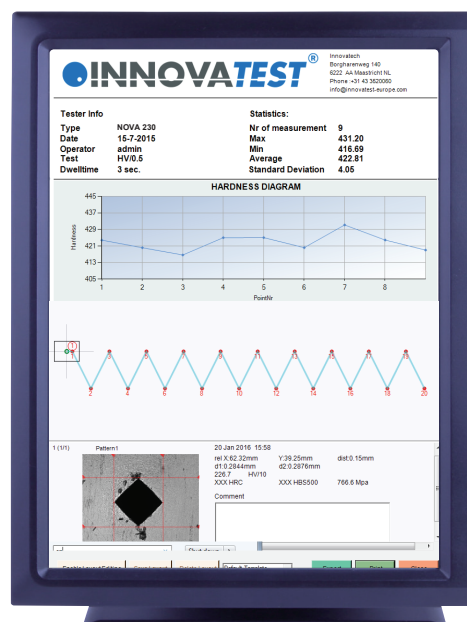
INNOVATEST®

Innovatech
Borgharenweg 140
6222 AA Maastricht NL
Phone +31 43 3520060
info@innovatest-europe.com

Tester Info

| | |
|---|---|
| Type | NOVA 230 |
| Date | 15-7-2015 |
| Operator | admin |
| Test | HV/0.5 |
| Dwelltime | 3 sec. |

Statistics:

| | |
|---|---|
| Nr of measurement | 9 |
| Max | 431.20 |
| Min | 416.69 |
| Average | 422.81 |
| Standard Deviation | 4.05 |

HARDNESS DIAGRAM

445
437
429
421
413
405

Hardness

1 2 3 4 5 6 7 8

PointNr

1 3 5 7 9 11 13 15 17 19
2 4 6 8 10 12 14 16 18 20

1 (1/1) Pattern1

20 Jan 2016 15:58
rel.X:62.32mm Y:39.25mm dist:0.15mm
d1:0.2844mm d2:0.2876mm
226.7 HV/10
XXX HRC XXX HBS500 766.6 Mpa

Comment

Shut down

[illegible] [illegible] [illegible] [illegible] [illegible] Print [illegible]